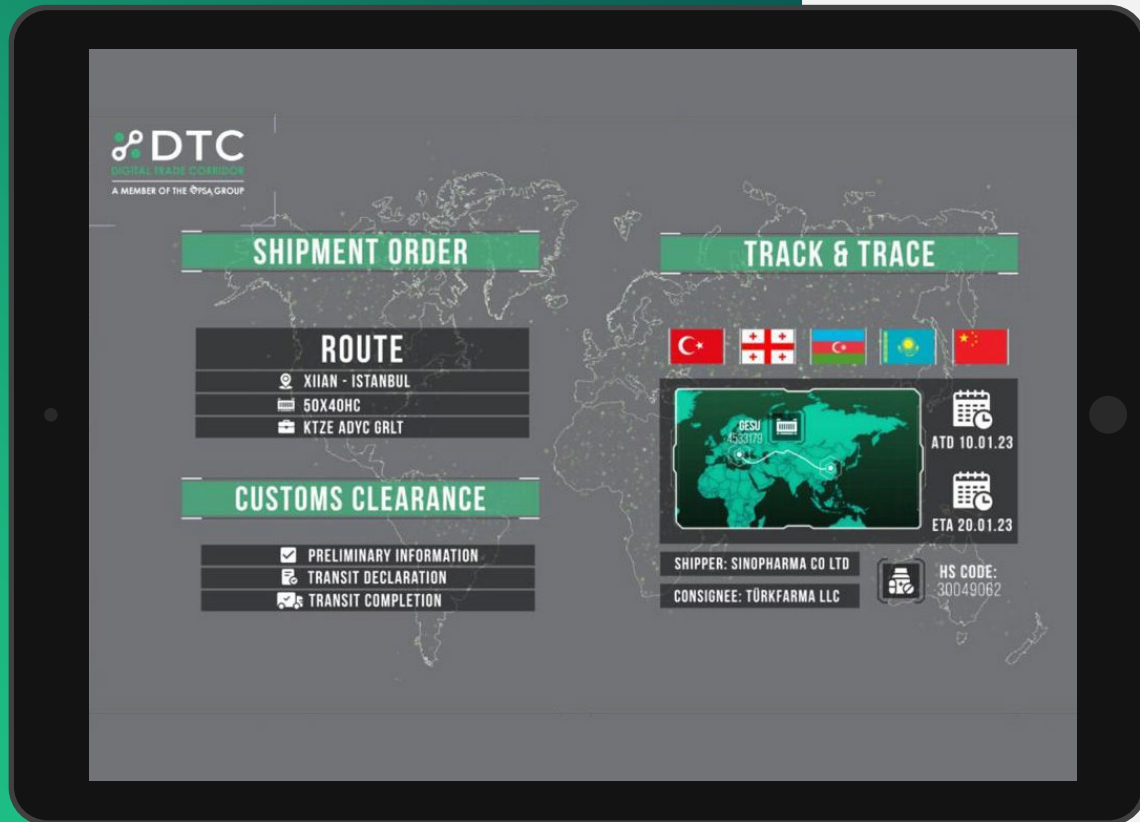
DTC
DIGITAL TRADE CORRIDOR
A MEMBER OF THE PSA GROUP

SHIPMENT ORDER

ROUTE
XIIAN - ISTANBUL
50X40HC
KTZE ADYC GRLT

CUSTOMS CLEARANCE

PRELIMINARY INFORMATION
TRANSIT DECLARATION
TRANSIT COMPLETION

TRACK & TRACE

GESU
4533179

ATD 10.01.23

ETA 20.01.23

SHIPPER: SINOPHARMA CO LTD
CONSIGNEE: TÜRKFARMA LLC

HS CODE:
30049062